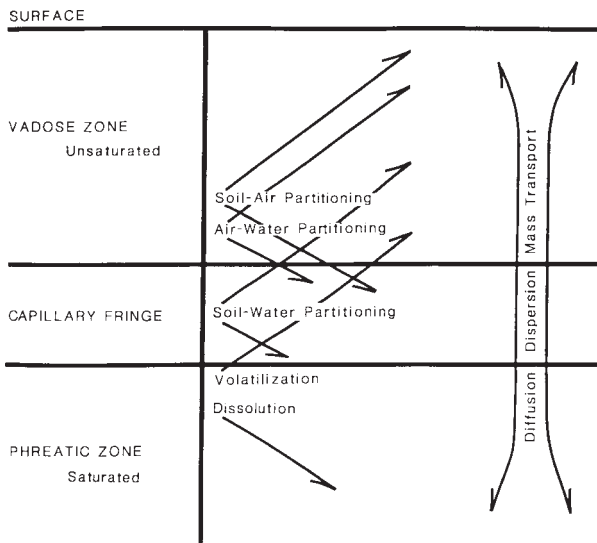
SURFACE

VADOSE ZONE
Unsaturated

Soil-Air Partitioning

Air-Water Partitioning

CAPILLARY FRINGE

Soil-Water Partitioning

Volatilization

Dissolution

PHREATIC ZONE
Saturated

Mass Transport

Dispersion

Diffusion